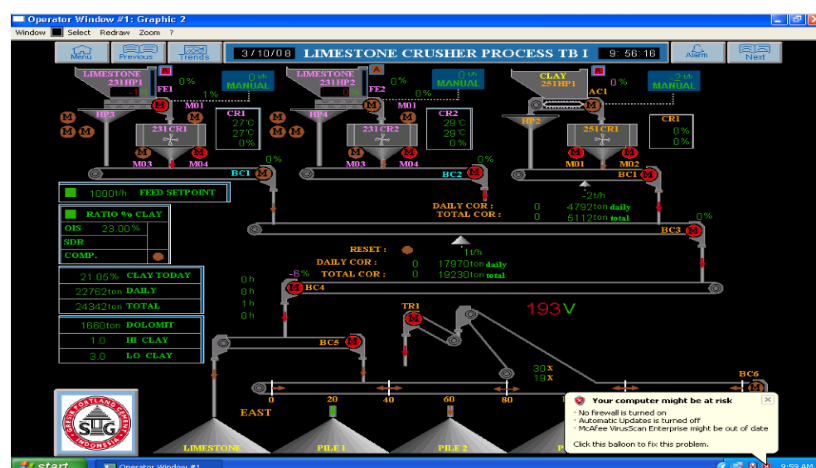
Operator Window #1: Graphic 2
Window Select Redraw Zoom ?

Menu Previous Trends 3/10/08 LIMESTONE CRUSHER PROCESS TB I 9:56:16 Alarm Next

LIMESTONE 231HP1 0% 0t/h MANUAL FE1 1% M01 HP3 M M M M M 231CR1 27°C 27°C 0% CR1 M03 M04 0% BC1

LIMESTONE 231HP2 0% 0t/h MANUAL FE2 0% M01 HP4 M M 231CR2 29°C 29°C 0% CR2 M03 M04 0% BC2

CLAY 251HP1 0% 2t/h MANUAL AC1 HP2 251CR1 CR1 0% 0% M01 M02 BC1 2t/h

DAILY COR : 0 4792 ton daily
TOTAL COR : 0 5112 ton total

1000 t/h FEED SETPOINT

RATIO % CLAY
OIS 23.00%
SDR
COMP.

BC3 0%

RESET : 1t/h
DAILY COR : 0 17970 ton daily
TOTAL COR : 0 19230 ton total

21.05% CLAY TODAY
22762 ton DAILY
24342 ton TOTAL

0 h
0 h
1 h
0 h
-6%
BC4

193V

1668 ton DOLOMIT
1.0 HI CLAY
3.0 LO CLAY

TR1
BC5
30x
19x
BC6

0 20 40 60 80
EAST
LIMESTONE PILE 1 PILE 2

SEMEN PORTLAND INDONESIA SG

Your computer might be at risk
No firewall is turned on
Automatic Updates is turned off
McAfee VirusScan Enterprise might be out of date
Click this balloon to fix this problem.

start Operator Window #1 9:59 AM